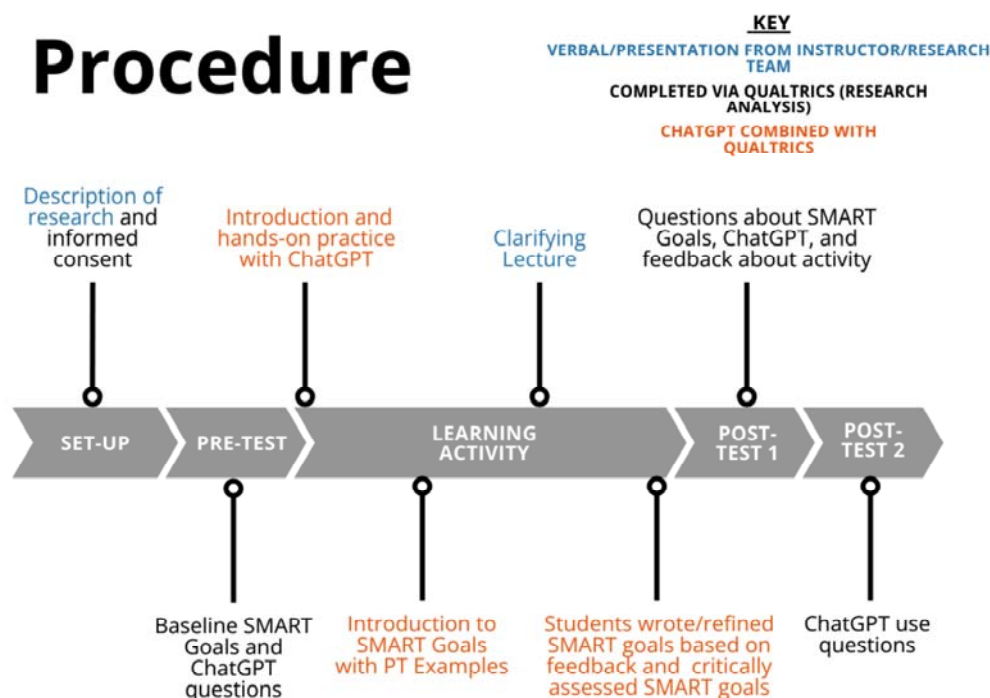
Procedure

KEY

VERBAL/PRESENTATION FROM INSTRUCTOR/RESEARCH TEAM

COMPLETED VIA QUALTRICS (RESEARCH ANALYSIS)

CHATGPT COMBINED WITH QUALTRICS

Description of research and informed consent

Introduction and hands-on practice with ChatGPT

Clarifying Lecture

Questions about SMART Goals, ChatGPT, and feedback about activity

SET-UP

PRE-TEST

LEARNING ACTIVITY

POST-TEST 1

POST-TEST 2

Baseline SMART Goals and ChatGPT questions

Introduction to SMART Goals with PT Examples

Students wrote/refined SMART goals based on feedback and critically assessed SMART goals

ChatGPT use questions